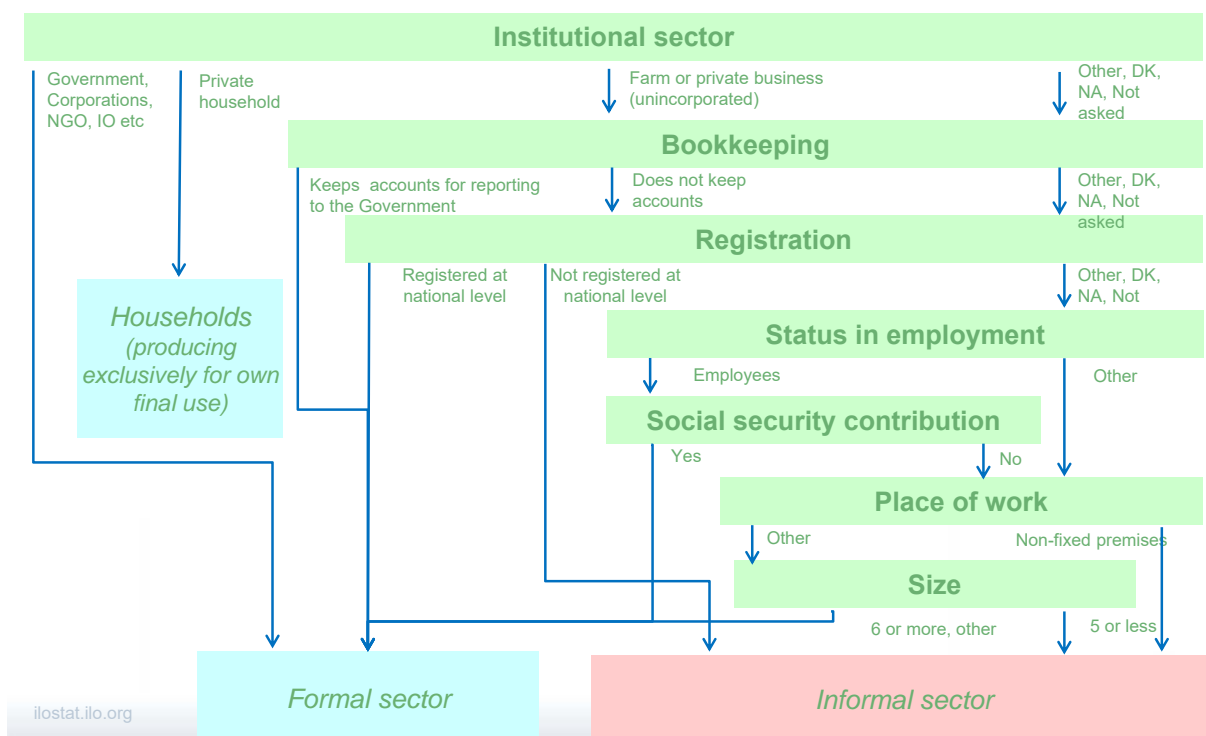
Institutional sector

Government, Corporations, NGO, IO etc

Private household

Farm or private business (unincorporated)

Other, DK, NA, Not asked

Bookkeeping

Keeps accounts for reporting to the Government

Does not keep accounts

Other, DK, NA, Not asked

Registration

Registered at national level

Not registered at national level

Other, DK, NA, Not

Households (producing exclusively for own final use)

Status in employment

Employees

Other

Social security contribution

Yes

No

Place of work

Other

Non-fixed premises

Size

6 or more, other

5 or less

Formal sector

Informal sector

ilostat.ilo.org